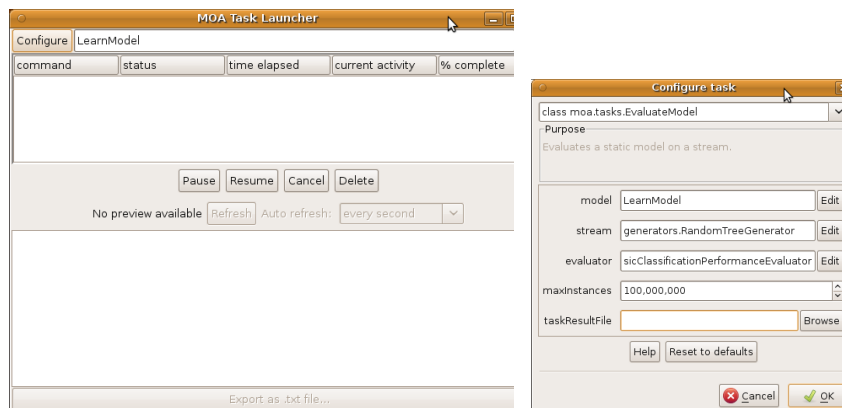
MOA Task Launcher

Configure LearnModel

| command | status | time elapsed | current activity | % complete |
|---|---|---|---|---|

Pause Resume Cancel Delete

No preview available Refresh Auto refresh: every second

Export as .txt file...

Configure task

class moa.tasks.EvaluateModel

Purpose

Evaluates a static model on a stream.

model LearnModel Edit

stream generators.RandomTreeGenerator Edit

evaluator sicClassificationPerformanceEvaluator Edit

maxInstances 100,000,000

taskResultFile Browse

Help Reset to defaults

Cancel OK